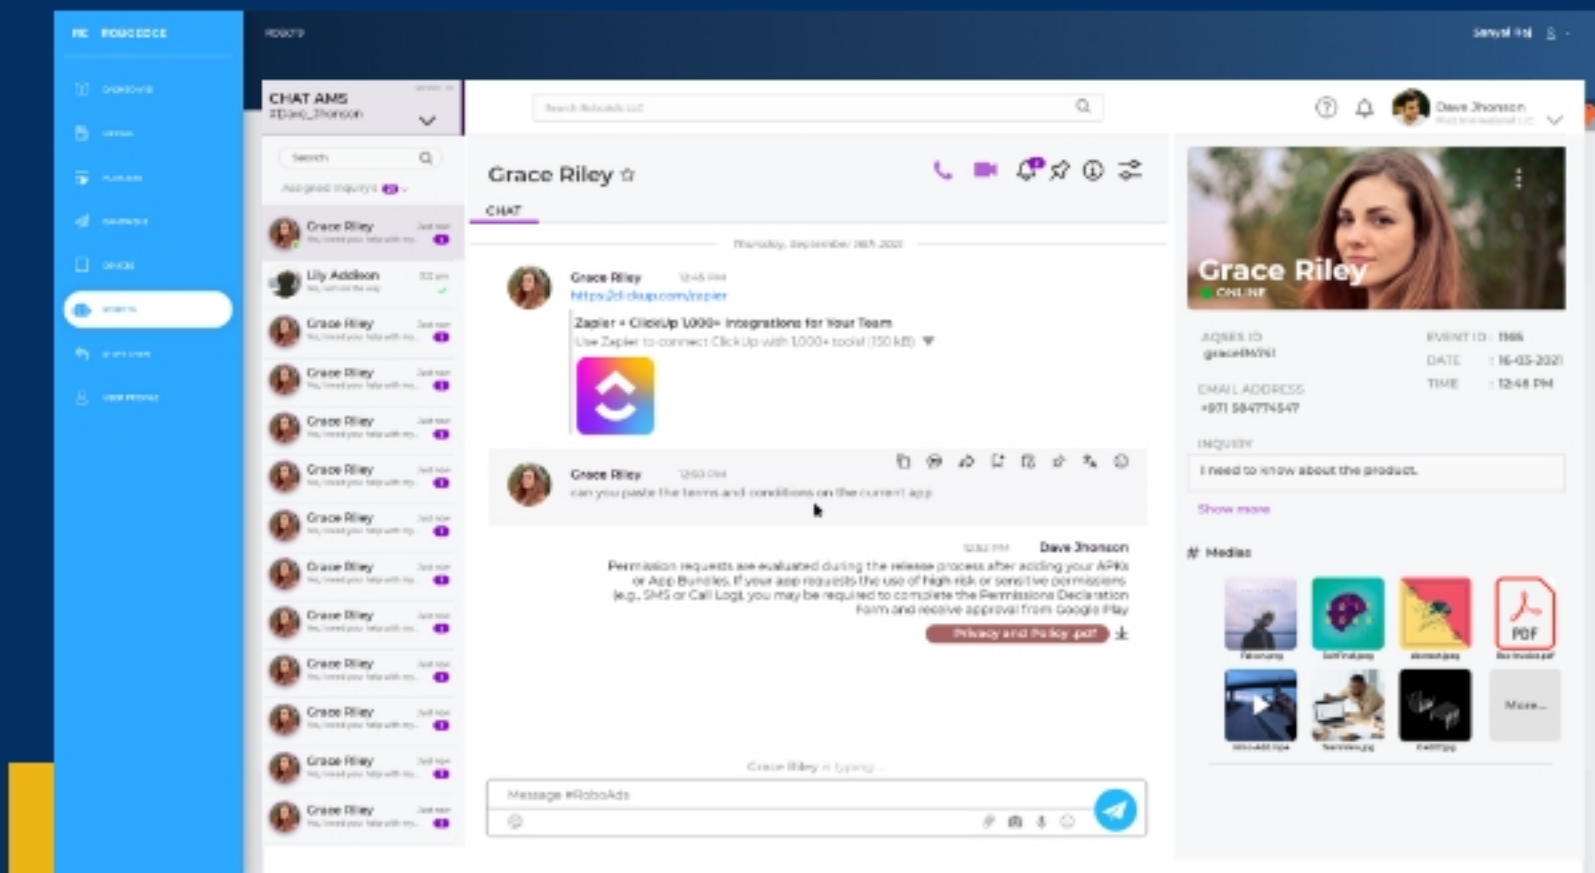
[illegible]

CHAT AMS
#Dave_Jhonson

Search

Assigned Inquirys

Grace Riley
Lily Addison
Grace Riley
Grace Riley
Grace Riley
Grace Riley
Grace Riley
Grace Riley
Grace Riley
Grace Riley
Grace Riley
Grace Riley
Grace Riley

Dave Jhonson

Grace Riley ☆

CHAT

Thursday, September 16th 2021

Grace Riley 12:45 PM
https://clickup.com/zapier

Zapier + ClickUp 1,000+ Integrations for Your Team
Use Zapier to connect ClickUp with 1,000+ tools! (150 kB)

Grace Riley 12:50 PM
can you paste the terms and conditions on the current app

12:50 PM Dave Jhonson
Permission requests are evaluated during the release process after adding your APKs or App Bundles. If your app requests the use of high risk or sensitive permissions (e.g., SMS or Call Log), you may be required to complete the Permissions Declaration Form and receive approval from Google Play

Privacy and Policy .pdf

Grace Riley is typing...

Message #RoboAds

Grace Riley
ONLINE

AQSES ID
grace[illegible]

EVENT ID : 1165
DATE : 16-03-2021
TIME : 12:48 PM

EMAIL ADDRESS
+971 584774547

INQUIRY
I need to know about the product.

Show more

Medias

PDF

More...